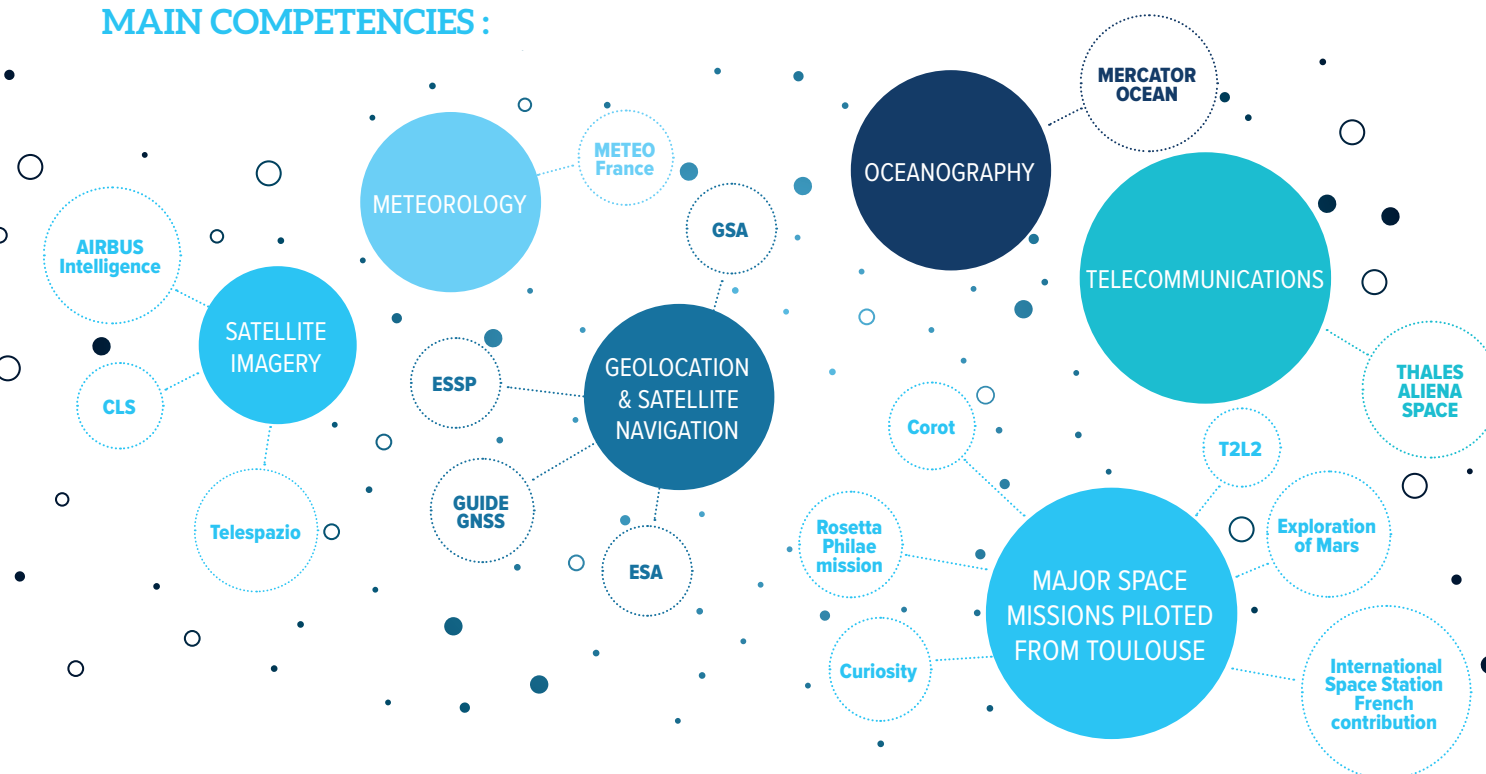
MAIN COMPETENCIES :

AIRBUS Intelligence

SATELLITE IMAGERY

CLS

Telespazio

METEOROLOGY

METEO France

GSA

GEOLOCATION & SATELLITE NAVIGATION

ESSP

GUIDE GNSS

ESA

OCEANOGRAPHY

MERCATOR OCEAN

TELECOMMUNICATIONS

THALES ALIENA SPACE

Corot

T2L2

Rosetta Philae mission

Exploration of Mars

MAJOR SPACE MISSIONS PILOTED FROM TOULOUSE

Curiosity

International Space Station French contribution